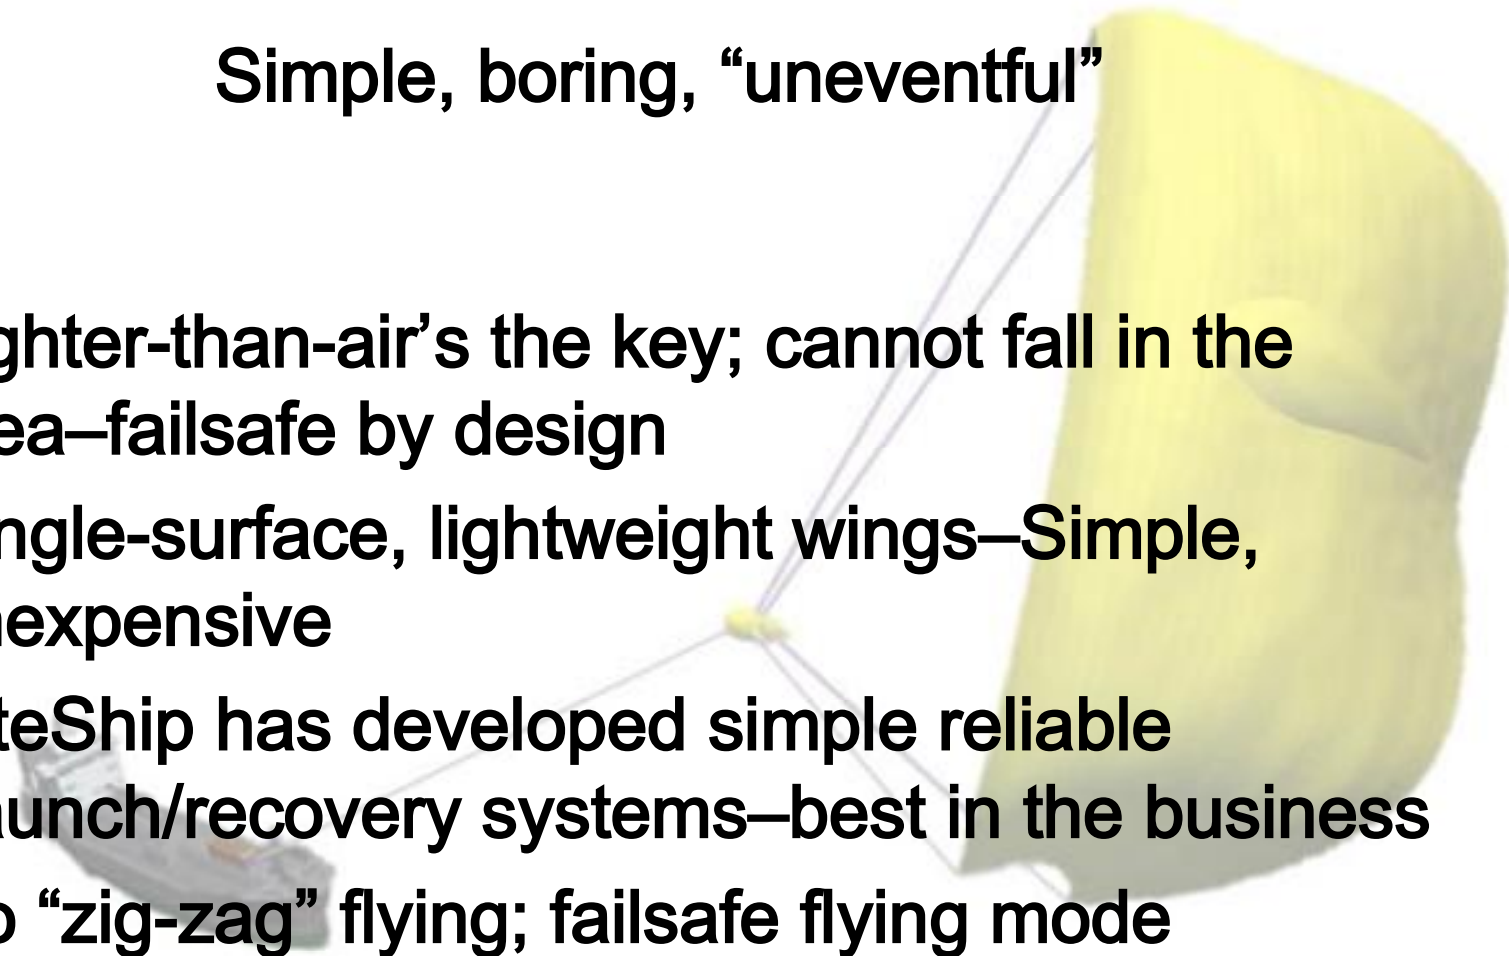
Simple, boring, “uneventful”

ghter-than-air’s the key; cannot fall in the ea–failsafe by design

ngle-surface, lightweight wings–Simple, nexpensive

teShip has developed simple reliable aunch/recovery systems–best in the business

o “zig-zag” flying; failsafe flying mode